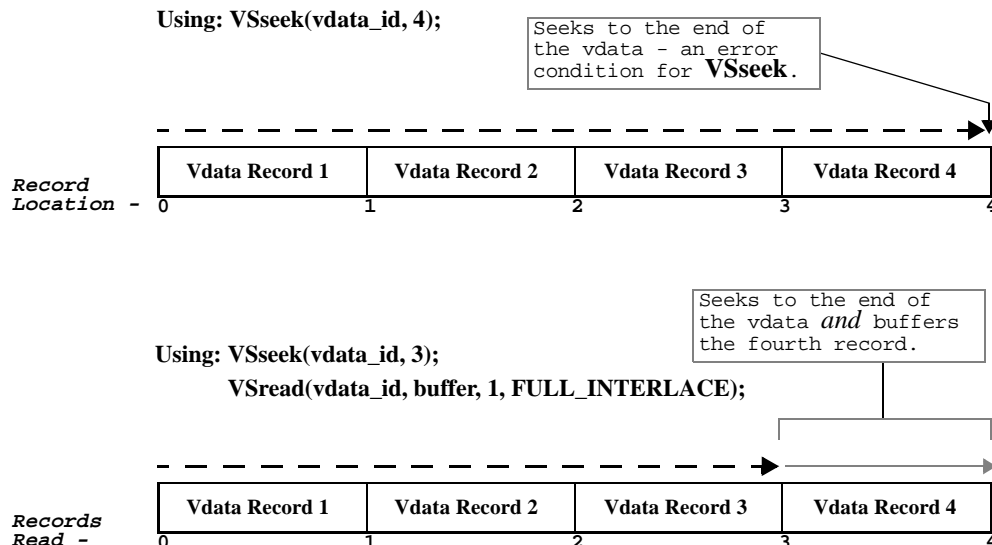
Using: VSseek(vdata_id, 4);

Seeks to the end of the vdata - an error condition for VSseek.

| Vdata Record 1 | Vdata Record 2 | Vdata Record 3 | Vdata Record 4 |
|---|---|---|---|

Record Location - 0 1 2 3 4

Seeks to the end of the vdata and buffers the fourth record.

Using: VSseek(vdata_id, 3);
VSread(vdata_id, buffer, 1, FULL_INTERLACE);

| Vdata Record 1 | Vdata Record 2 | Vdata Record 3 | Vdata Record 4 |
|---|---|---|---|

Records Read - 0 1 2 3 4